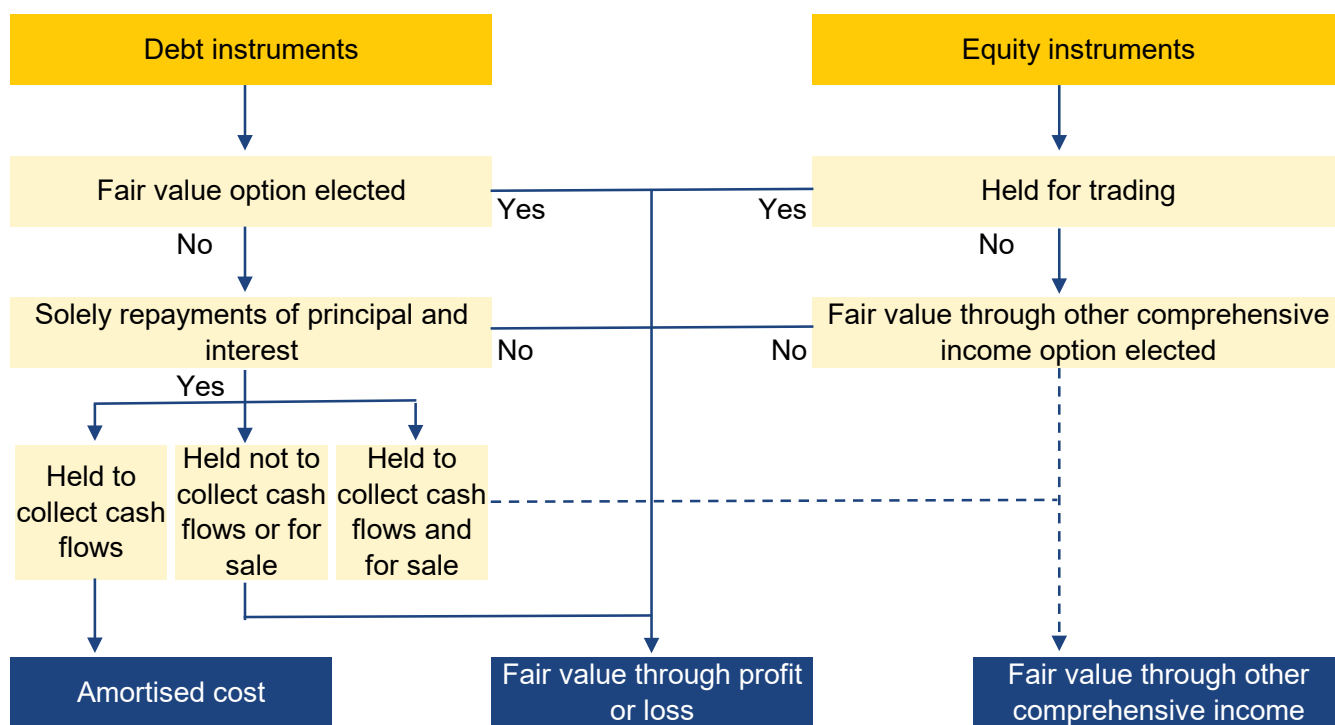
Debt instruments

Equity instruments

Fair value option elected

Yes

Yes

Held for trading

No

No

Solely repayments of principal and interest

No

No

Fair value through other comprehensive income option elected

Yes

Held to collect cash flows

Held not to collect cash flows or for sale

Held to collect cash flows and for sale

Amortised cost

Fair value through profit or loss

Fair value through other comprehensive income